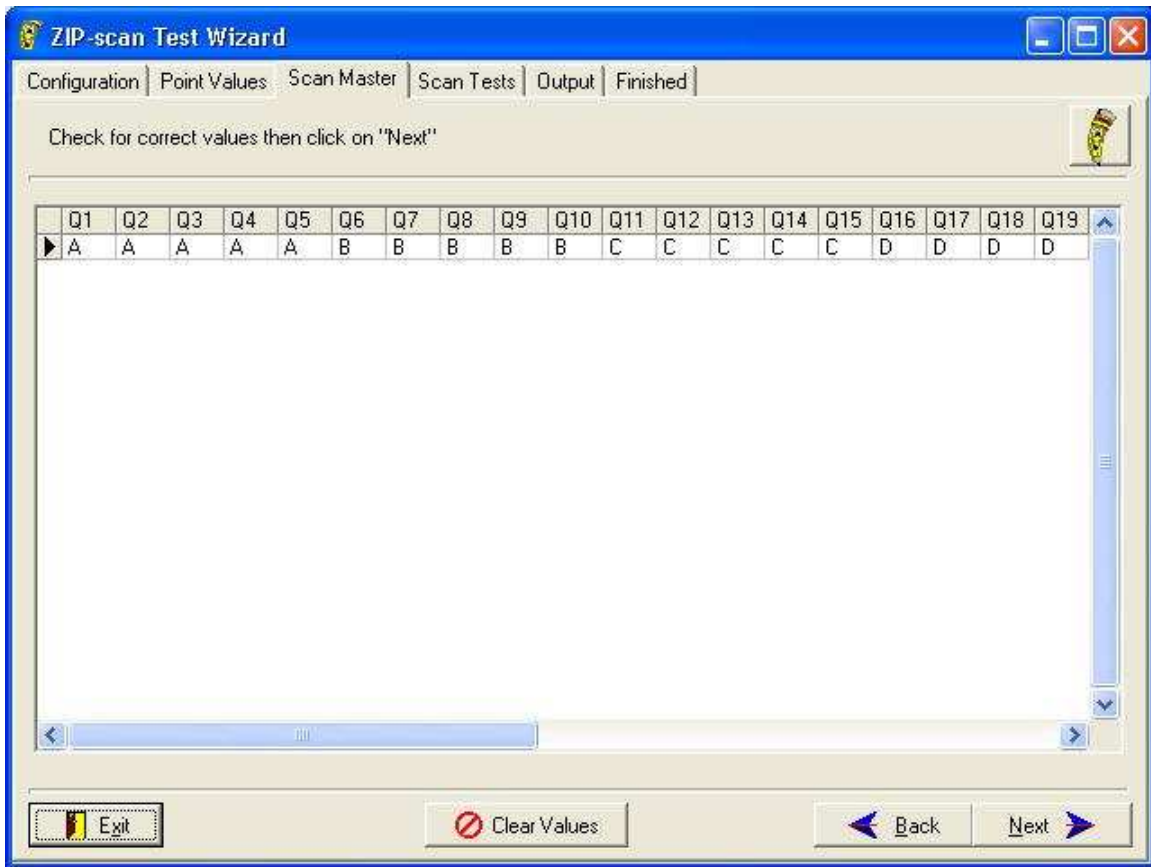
ZIP-scan Test Wizard

Configuration | Point Values | Scan Master | Scan Tests | Output | Finished

Check for correct values then click on "Next"

| Q1 | Q2 | Q3 | Q4 | Q5 | Q6 | Q7 | Q8 | Q9 | Q10 | Q11 | Q12 | Q13 | Q14 | Q15 | Q16 | Q17 | Q18 | Q19 |
|---|---|---|---|---|---|---|---|---|---|---|---|---|---|---|---|---|---|---|
| A | A | A | A | A | B | B | B | B | B | C | C | C | C | C | D | D | D | D |

Exit

Clear Values

Back

Next